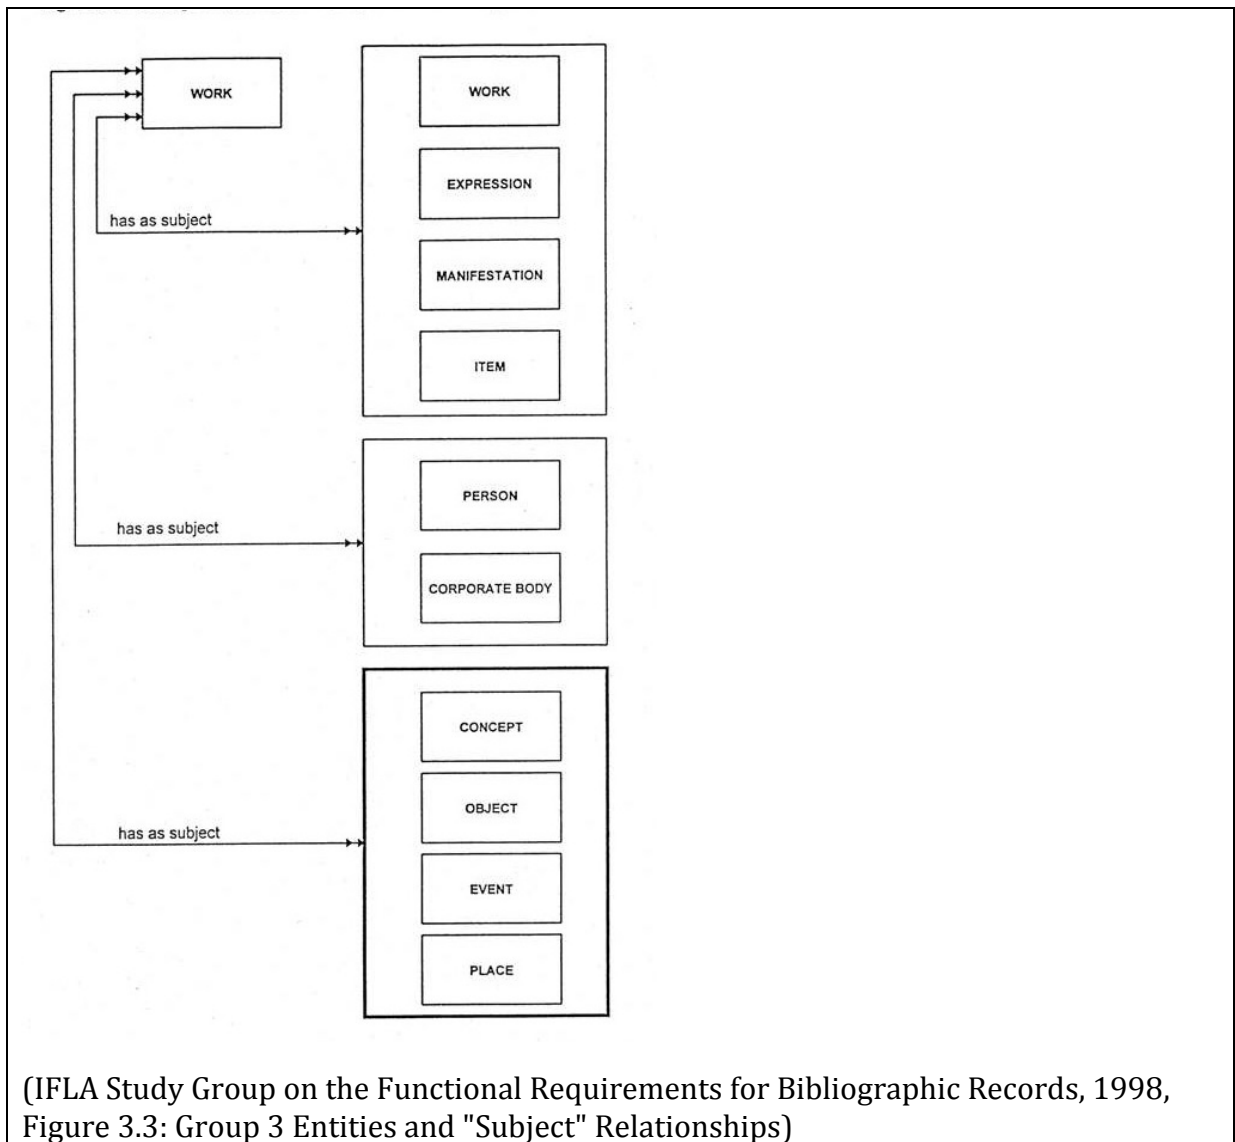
WORK

WORK

EXPRESSION

MANIFESTATION

ITEM

has as subject

PERSON

CORPORATE BODY

has as subject

CONCEPT

OBJECT

EVENT

PLACE

has as subject

(IFLA Study Group on the Functional Requirements for Bibliographic Records, 1998, Figure 3.3: Group 3 Entities and "Subject" Relationships)